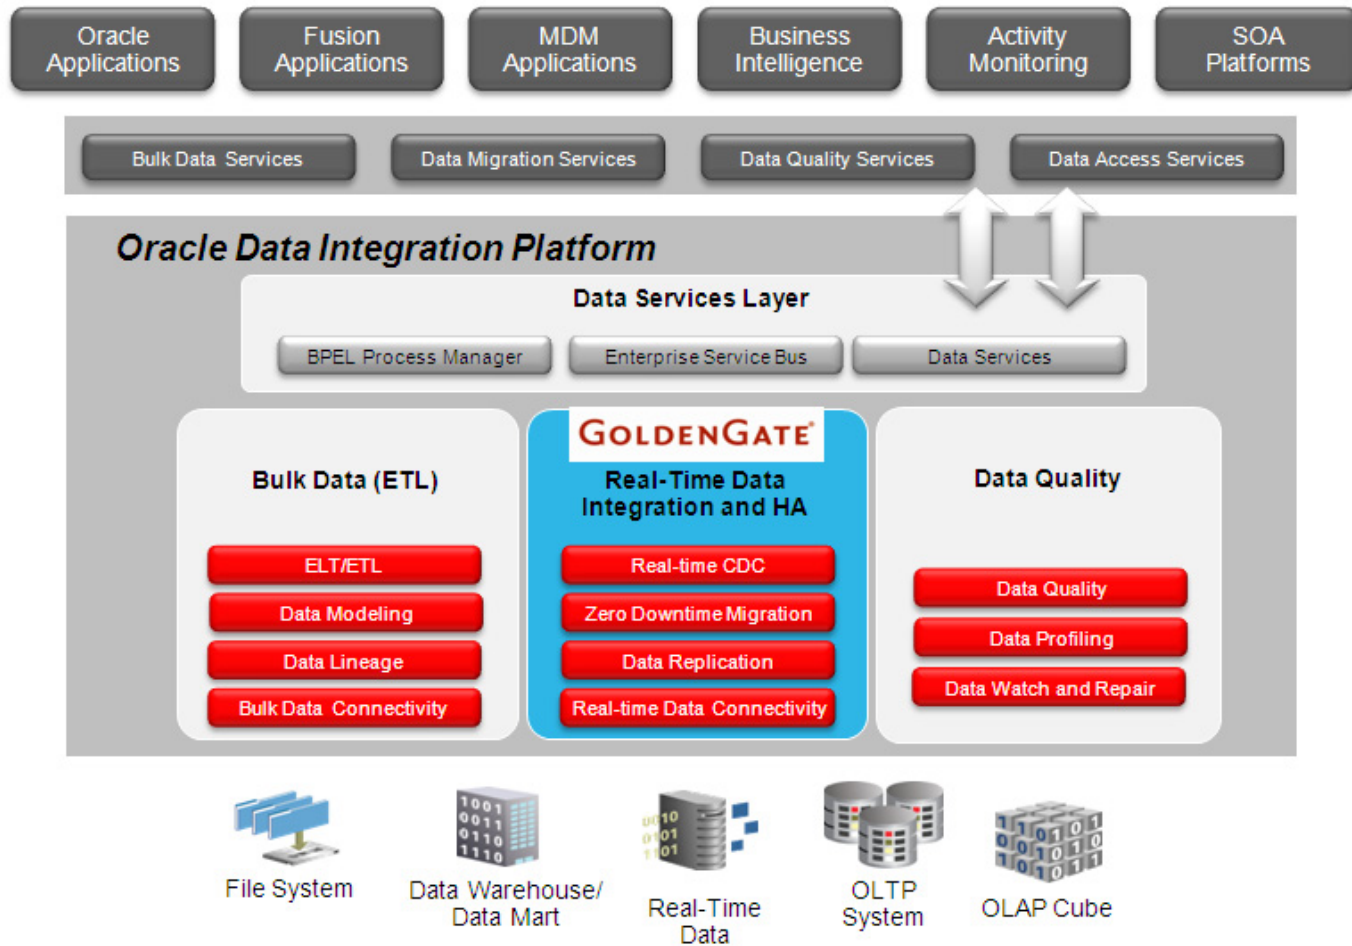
Oracle Applications

Fusion Applications

MDM Applications

Business Intelligence

Activity Monitoring

SOA Platforms

Bulk Data Services

Data Migration Services

Data Quality Services

Data Access Services

Oracle Data Integration Platform

Data Services Layer

BPEL Process Manager

Enterprise Service Bus

Data Services

Bulk Data (ETL)

ELT/ETL

Data Modeling

Data Lineage

Bulk Data Connectivity

GOLDENGATE

Real-Time Data Integration and HA

Real-time CDC

Zero Downtime Migration

Data Replication

Real-time Data Connectivity

Data Quality

Data Quality

Data Profiling

Data Watch and Repair

File System

Data Warehouse/ Data Mart

Real-Time Data

OLTP System

OLAP Cube